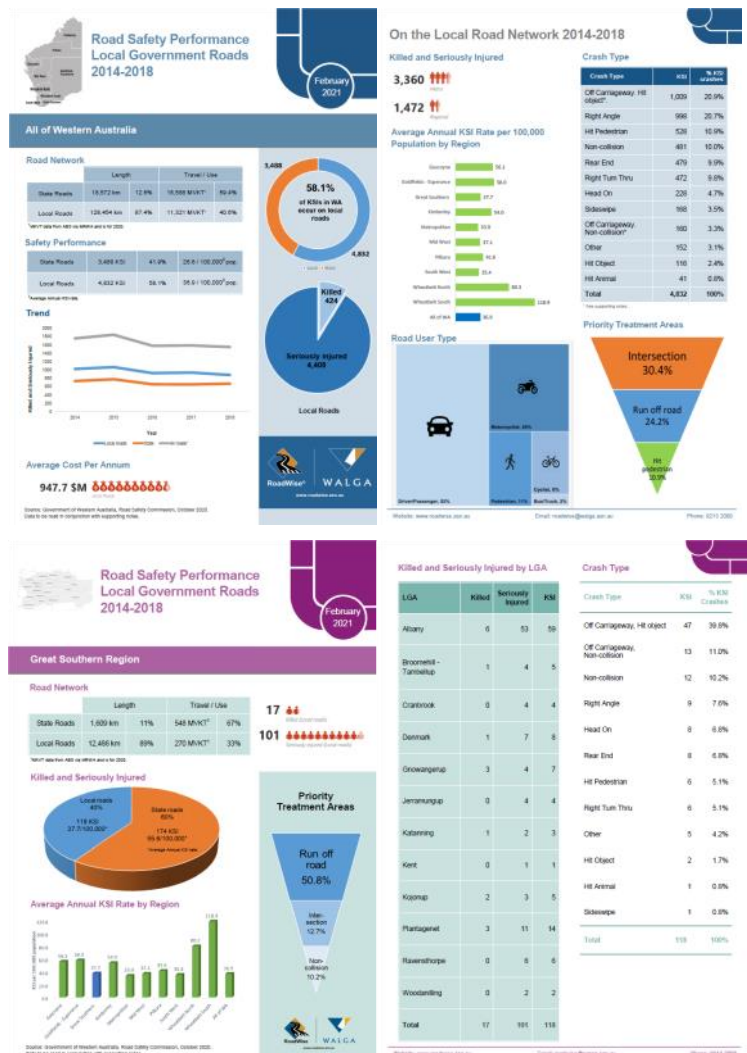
Road Safety Performance Local Government Roads 2014-2018

February 2021

All of Western Australia

Road Network

| | Length | | Travel / Use | |
|---|---|---|---|---|
| State Roads | 18,972 km | 12.6% | 16,588 MVKT | 59.4% |
| Local Roads | 128,464 km | 87.4% | 11,321 MVKT | 40.6% |

Safety Performance

| | | | |
|---|---|---|---|
| State Roads | 3,488 KSI | 41.9% | 25.8 / 100,000 pop |
| Local Roads | 4,832 KSI | 58.1% | 35.8 / 100,000 pop |

Trend

2014 2015 2016 2017 2018

Year

Average Cost Per Annum

947.7 $M

58.1% of KSIs in WA occur on local roads

3,488

4,832

Killed 424

Seriously Injured 4,408

Local Roads

RoadWise

WALGA

On the Local Road Network 2014-2018

Killed and Seriously Injured

3,360

1,472

Average Annual KSI Rate per 100,000 Population by Region

Gascoyne 58.1
Goldfields - Esperance 58.0
Great Southern 37.7
Kimberley 54.0
Metropolitan 10.9
Mid West 37.1
Pilbara 41.8
South West 33.4
Wheatbelt North 88.3
Wheatbelt South 118.8
All of WA 35.8

Road User Type

Motorcyclist 20%

Driver/Passenger 62%

Pedestrian 11%

Cyclist 5%

Bus/Truck 2%

Crash Type

| Crash Type | KSI | % KSI crashes |
|---|---|---|
| Off Carriageway, Hit object* | 1,009 | 20.9% |
| Right Angle | 998 | 20.7% |
| Hit Pedestrian | 526 | 10.9% |
| Non-collision | 481 | 10.0% |
| Rear End | 479 | 9.9% |
| Right Turn Thru | 472 | 9.8% |
| Head On | 226 | 4.7% |
| Sideswipe | 168 | 3.5% |
| Off Carriageway, Non-collision* | 160 | 3.3% |
| Other | 152 | 3.1% |
| Hit Object | 116 | 2.4% |
| Hit Animal | 41 | 0.8% |
| Total | 4,832 | 100% |

Priority Treatment Areas

Intersection 30.4%

Run off road 24.2%

Hit pedestrian 10.9%

Road Safety Performance Local Government Roads 2014-2018

February 2021

Great Southern Region

Road Network

| | Length | | Travel / Use | |
|---|---|---|---|---|
| State Roads | 1,609 km | 11% | 548 MVKT | 67% |
| Local Roads | 12,486 km | 89% | 270 MVKT | 33% |

17

101

Killed and Seriously Injured

Local roads 40%
118 KSI
37.7/100,000

State roads 60%
174 KSI
55.6/100,000

Average Annual KSI Rate by Region

Priority Treatment Areas

Run off road 50.8%

Inter-section 12.7%

Non-collision 10.2%

RoadWise

WALGA

Killed and Seriously Injured by LGA

| LGA | Killed | Seriously Injured | KSI |
|---|---|---|---|
| Albany | 6 | 53 | 59 |
| Broomehill - Tambellup | 1 | 4 | 5 |
| Cranbrook | 0 | 4 | 4 |
| Denmark | 1 | 7 | 8 |
| Gnowangerup | 3 | 4 | 7 |
| Jerramungup | 0 | 4 | 4 |
| Katanning | 1 | 2 | 3 |
| Kent | 0 | 1 | 1 |
| Kojonup | 2 | 3 | 5 |
| Plantagenet | 3 | 11 | 14 |
| Ravensthorpe | 0 | 6 | 6 |
| Woodanilling | 0 | 2 | 2 |
| Total | 17 | 101 | 118 |

Crash Type

| Crash Type | KSI | % KSI Crashes |
|---|---|---|
| Off Carriageway, Hit object | 47 | 39.8% |
| Off Carriageway, Non-collision | 13 | 11.0% |
| Non-collision | 12 | 10.2% |
| Right Angle | 9 | 7.6% |
| Head On | 8 | 6.8% |
| Rear End | 8 | 6.8% |
| Hit Pedestrian | 6 | 5.1% |
| Right Turn Thru | 6 | 5.1% |
| Other | 5 | 4.2% |
| Hit Object | 2 | 1.7% |
| Hit Animal | 1 | 0.8% |
| Sideswipe | 1 | 0.8% |
| Total | 118 | 100% |